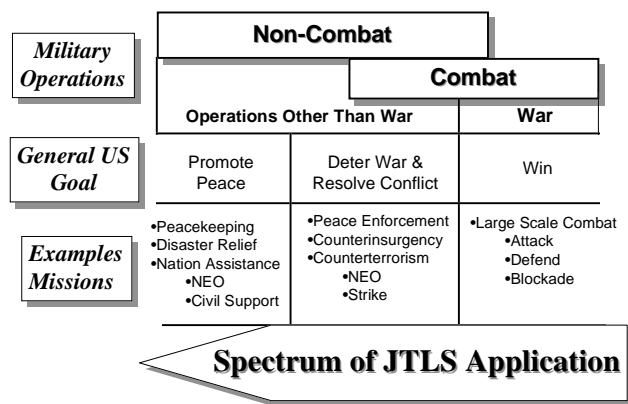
Military Operations

Non-Combat

Combat

Operations Other Than War

War

General US Goal

Promote Peace

Deter War & Resolve Conflict

Win

Examples Missions

•Peacekeeping
•Disaster Relief
•Nation Assistance
•NEO
•Civil Support

•Peace Enforcement
•Counterinsurgency
•Counterterrorism
•NEO
•Strike

•Large Scale Combat
•Attack
•Defend
•Blockade

Spectrum of JTLS Application